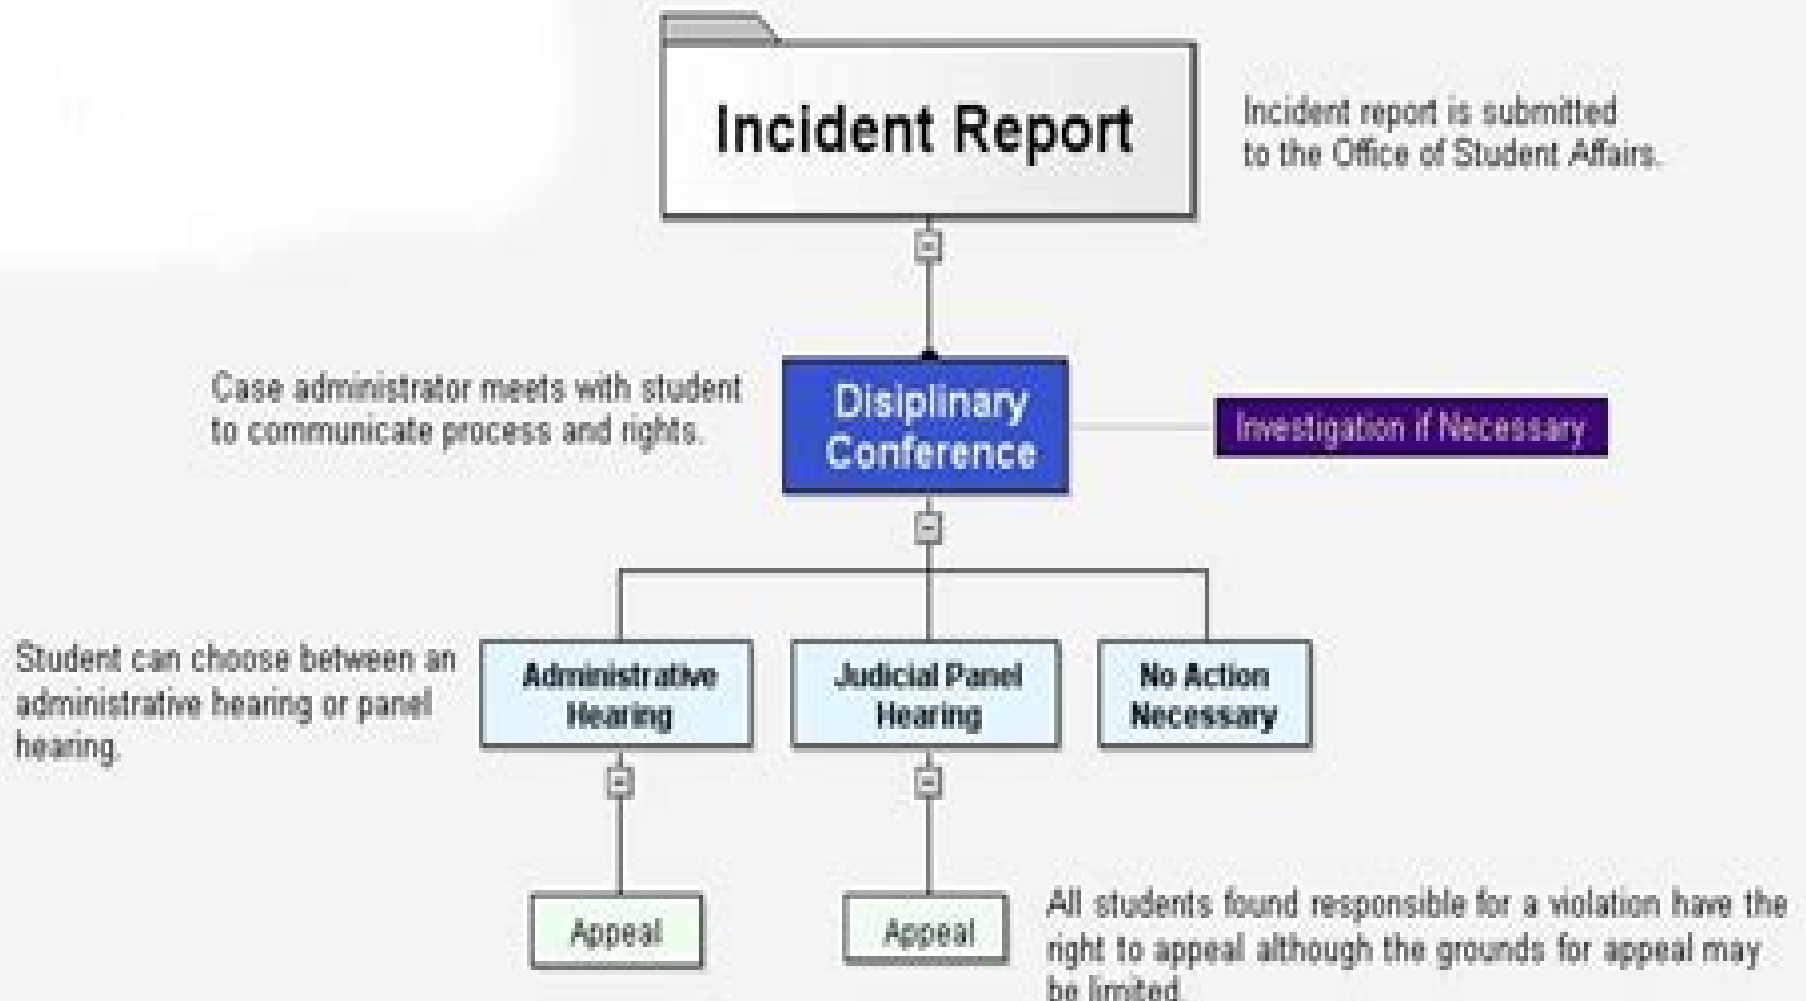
Incident Report

Incident report is submitted to the Office of Student Affairs.

Case administrator meets with student to communicate process and rights.

Disiplinary Conference

Investigation if Necessary

Student can choose between an administrative hearing or panel hearing.

Administrative Hearing

Judicial Panel Hearing

No Action Necessary

Appeal

Appeal

All students found responsible for a violation have the right to appeal although the grounds for appeal may be limited.